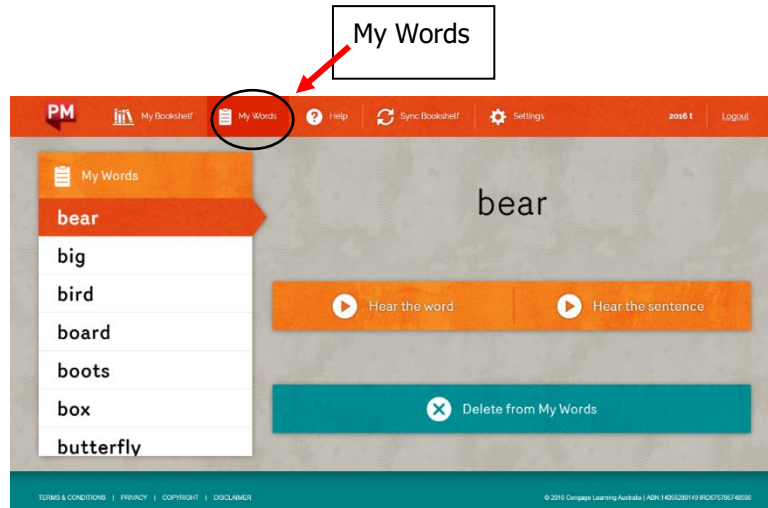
My Words

PM
My Bookshelf
My Words
Help
Sync Bookshelf
Settings
2016 t
Logout

My Words
bear
big
bird
board
boots
box
butterfly

bear

Hear the word
Hear the sentence

Delete from My Words

TERMS & CONDITIONS | PRIVACY | COPYRIGHT | DISCLAIMER

© 2010 Cengage Learning Australia | ABN:14058280149 IRD67578674658